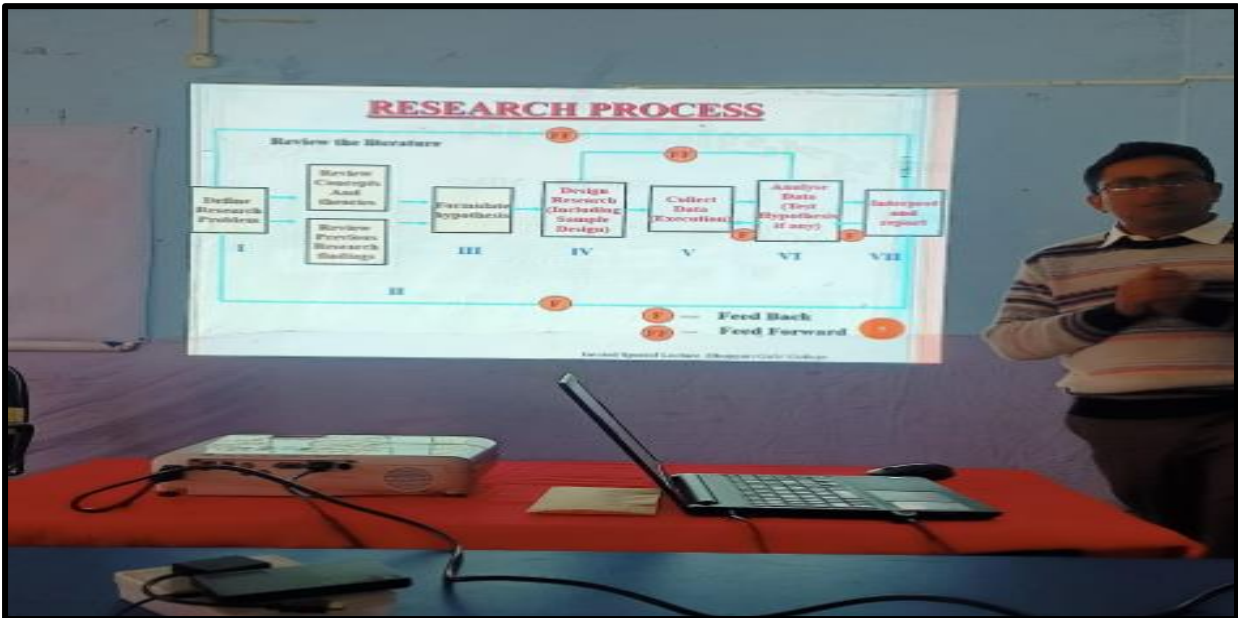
RESEARCH PROCESS

FF

Review the literature

FF

Define Research Problem

I

Review Concepts And theories

Review Previous Research findings

II

Formulate hypothesis

III

Design Research (Including Sample Design)

IV

Collect Data (Execution)

V

F

Analyse Data (Test Hypothesis if any)

VI

F

Interpret and report

VII

F

F — Feed Back

FF — Feed Forward

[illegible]